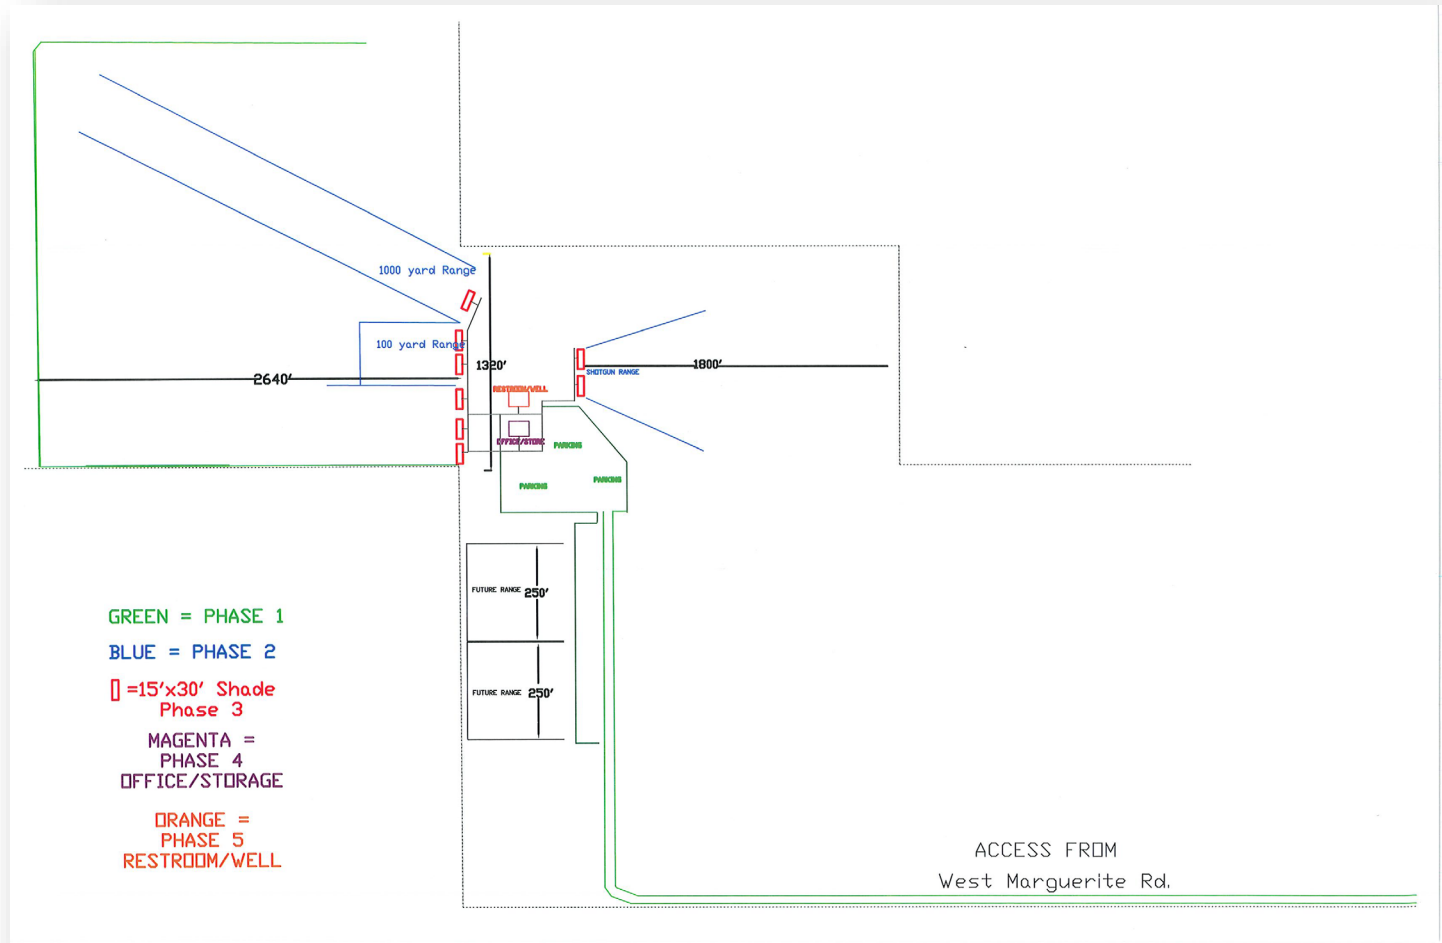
1000 yard Range

100 yard Range

2640'

1320'

1800'

SHOTGUN RANGE

RESTROOM/WELL

OFFICE/STORE

PARKING

PARKING

PARKING

FUTURE RANGE 250'

FUTURE RANGE 250'

GREEN = PHASE 1

BLUE = PHASE 2

▯ =15'x30' Shade Phase 3

MAGENTA = PHASE 4 OFFICE/STORAGE

ORANGE = PHASE 5 RESTROOM/WELL

ACCESS FROM
West Marguerite Rd.